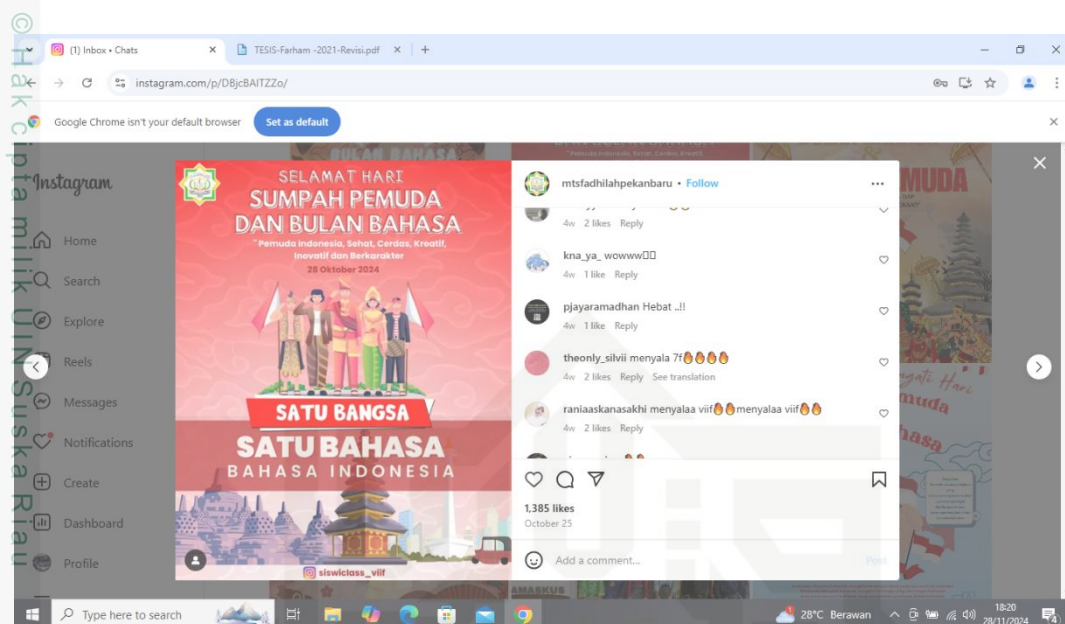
© Hak cipta milik UIN Suska Riau

(1) Inbox • Chats
TESIS-Farham -2021-Revisi.pdf
instagram.com/p/DBjcBAITZZo/
Google Chrome isn't your default browser
Set as default

Instagram
Home
Search
Explore
Reels
Messages
Notifications
Create
Dashboard
Profile

SELAMAT HARI
SUMPAH PEMUDA
DAN BULAN BAHASA
"Pemuda Indonesia, Sehat, Cerdas, Kreatif, Inovatif dan Berkarakter
28 Oktober 2024
SATU BANGSA
SATU BAHASA
BAHASA INDONESIA
@siswiclass_viif

mtsfadhilahpekanbaru • Follow
4w 2 likes Reply
kna_ya_ wowww
4w 1 like Reply
pjayaramadhan Hebat ..!!
4w 1 like Reply
theonly_silvii menyala 7f🔥🔥🔥🔥
4w 2 likes Reply See translation
raniaaskanasakhi menyalaa viif🔥🔥menyalaa viif🔥🔥
4w 2 likes Reply
1,385 likes
October 25
Add a comment...
Post

Type here to search
28°C Berawan
18:20
28/11/2024